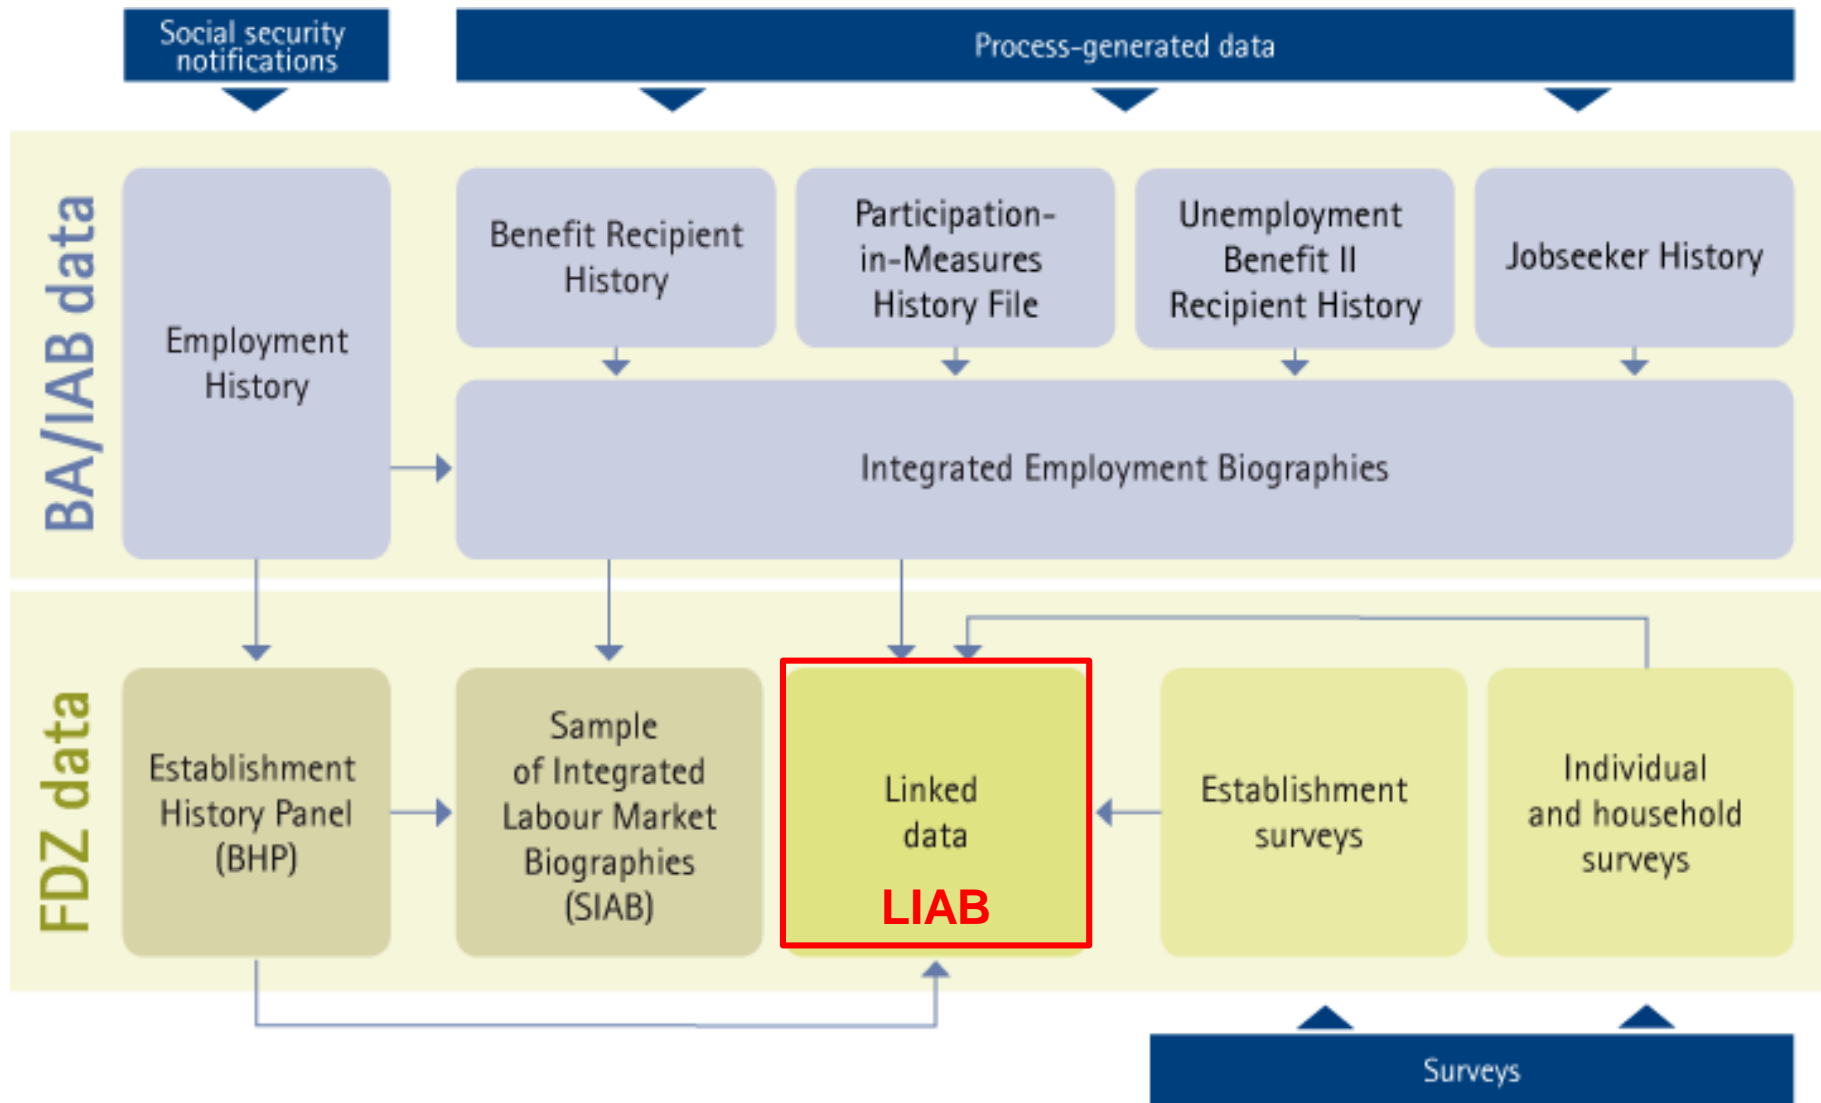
Social security notifications

Process-generated data

BA/IAB data

Employment History

Benefit Recipient History

Participation-in-Measures History File

Unemployment Benefit II Recipient History

Jobseeker History

Integrated Employment Biographies

FDZ data

Establishment History Panel (BHP)

Sample of Integrated Labour Market Biographies (SIAB)

Linked data

LIAB

Establishment surveys

Individual and household surveys

Surveys